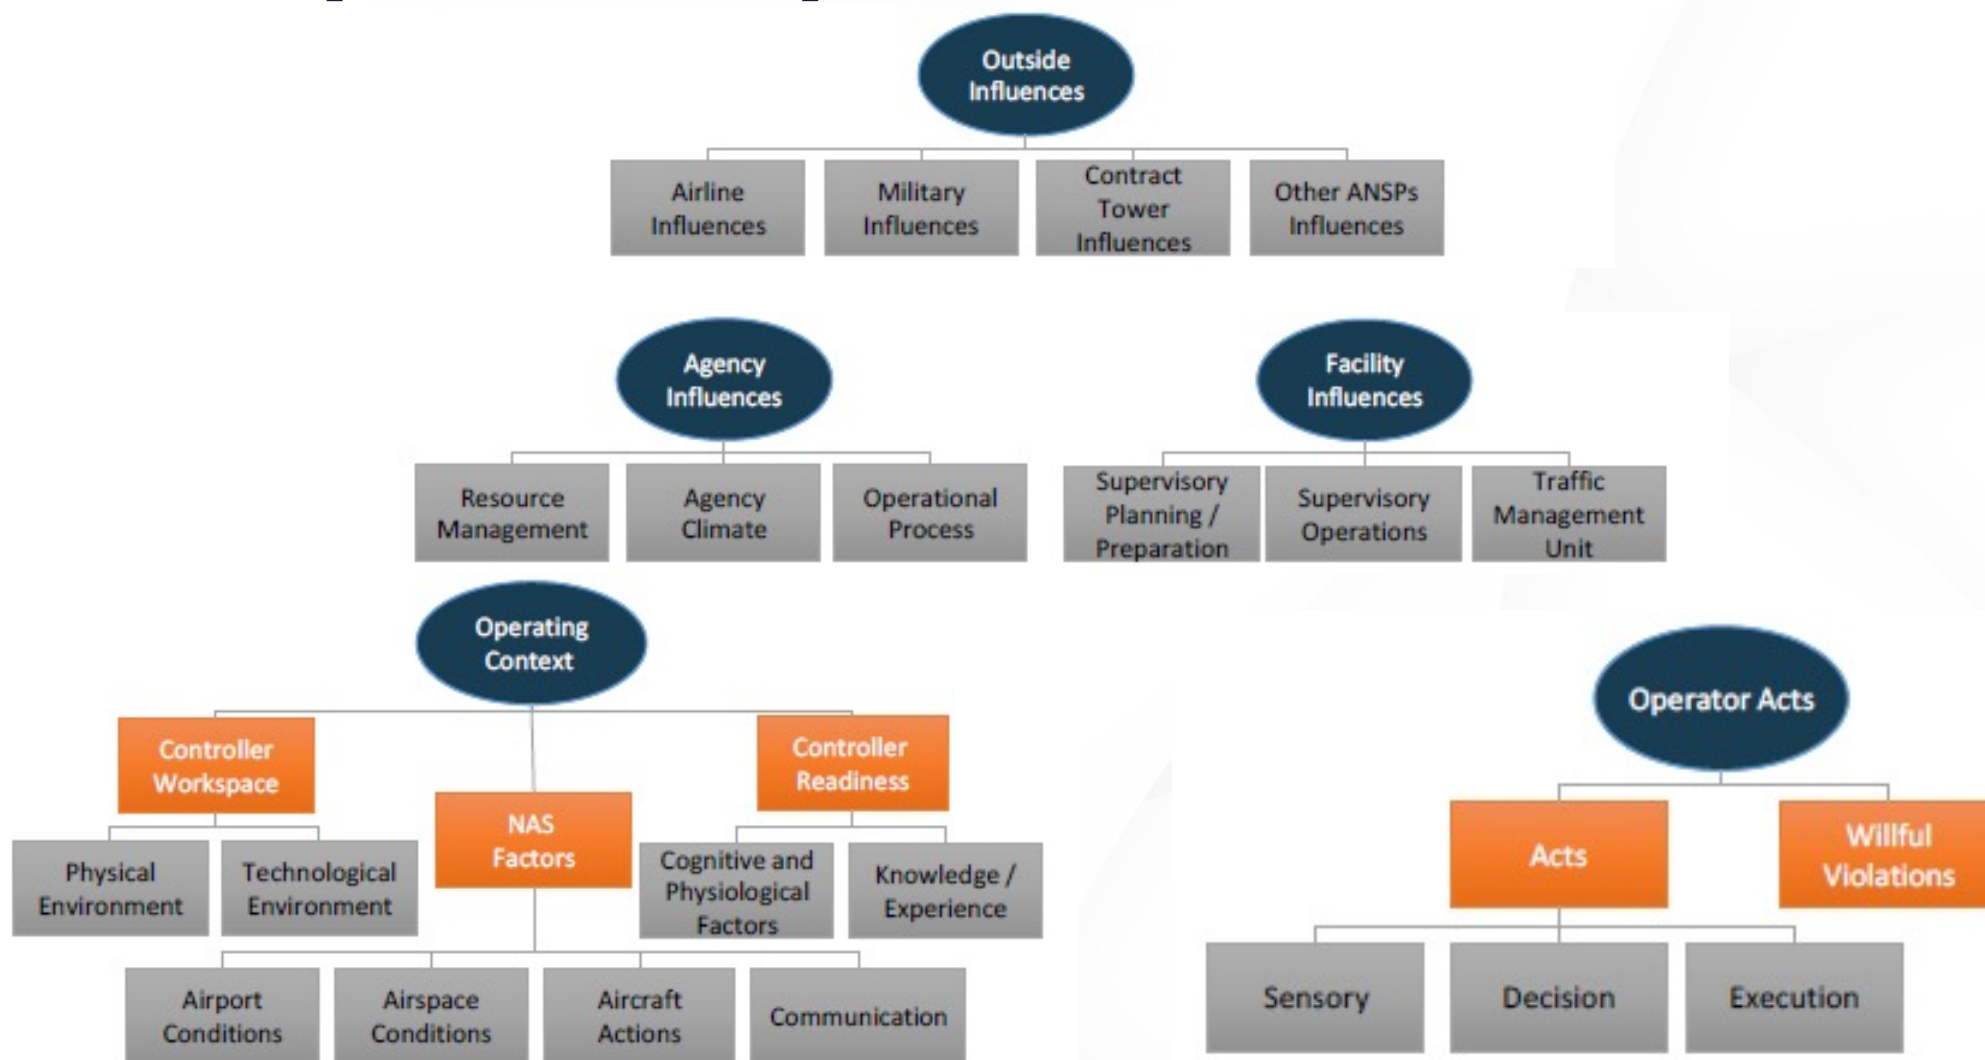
Outside Influences

Airline Influences

Military Influences

Contract Tower Influences

Other ANSPs Influences

Agency Influences

Resource Management

Agency Climate

Operational Process

Facility Influences

Supervisory Planning / Preparation

Supervisory Operations

Traffic Management Unit

Operating Context

Controller Workspace

Physical Environment

Technological Environment

NAS Factors

Airport Conditions

Airspace Conditions

Aircraft Actions

Communication

Controller Readiness

Cognitive and Physiological Factors

Knowledge / Experience

Operator Acts

Acts

Sensory

Decision

Execution

Willful Violations